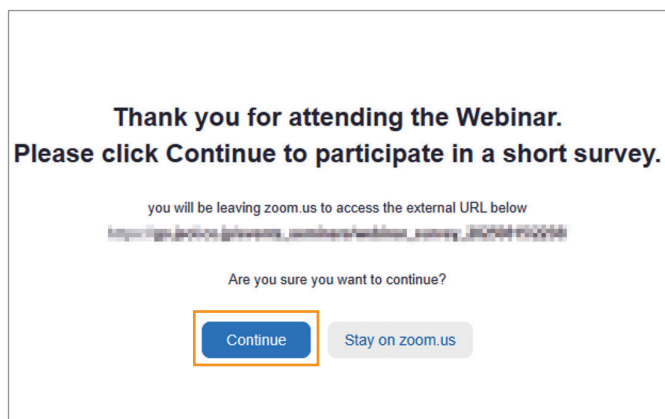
Thank you for attending the Webinar.
Please click Continue to participate in a short survey.

you will be leaving zoom.us to access the external URL below

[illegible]

Are you sure you want to continue?

Continue

Stay on zoom.us